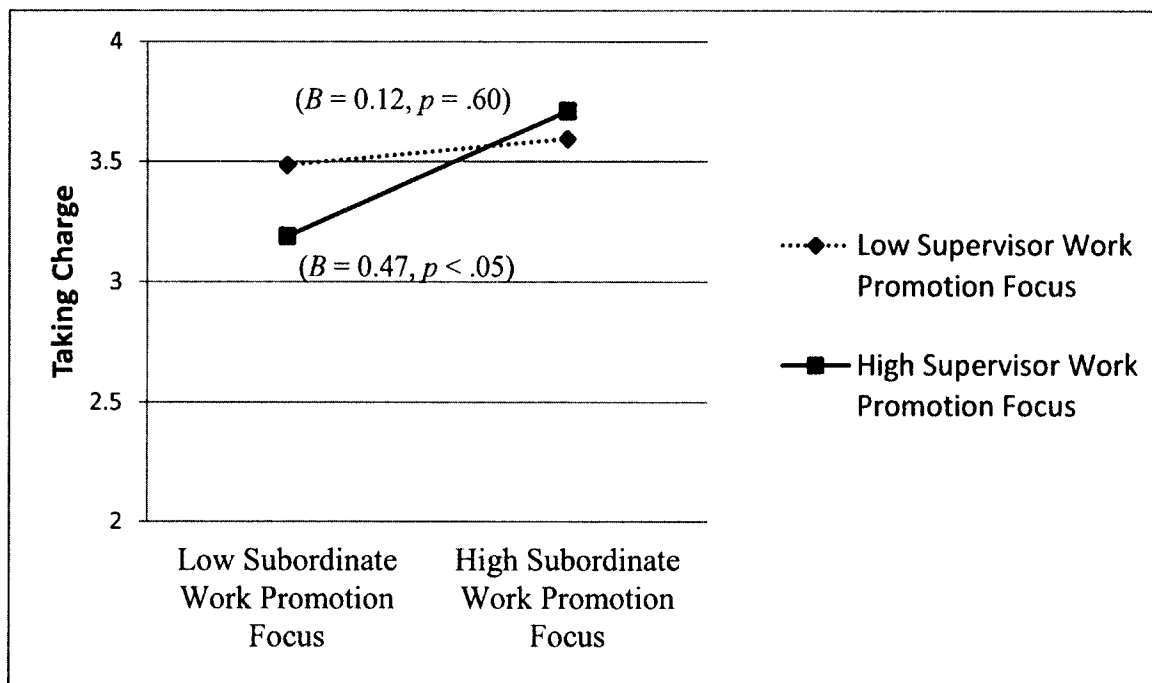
4
3.5
3
2.5
2

Taking Charge

($B = 0.12$, $p = .60$)
($B = 0.47$, $p < .05$)

Low Subordinate Work Promotion Focus
High Subordinate Work Promotion Focus

Low Supervisor Work Promotion Focus
High Supervisor Work Promotion Focus